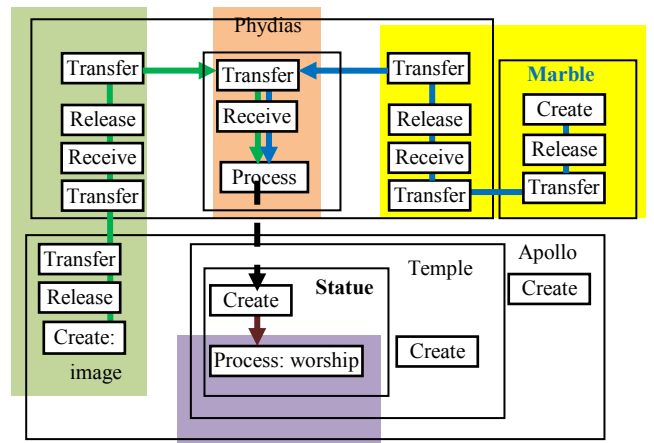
Phydias

Transfer
Release
Receive
Transfer

Transfer
Receive
Process

Transfer
Release
Receive
Transfer

Marble
Create
Release
Transfer

Transfer
Release
Create: image

Temple
Statue
Create
Process: worship
Create

Apollo
Create